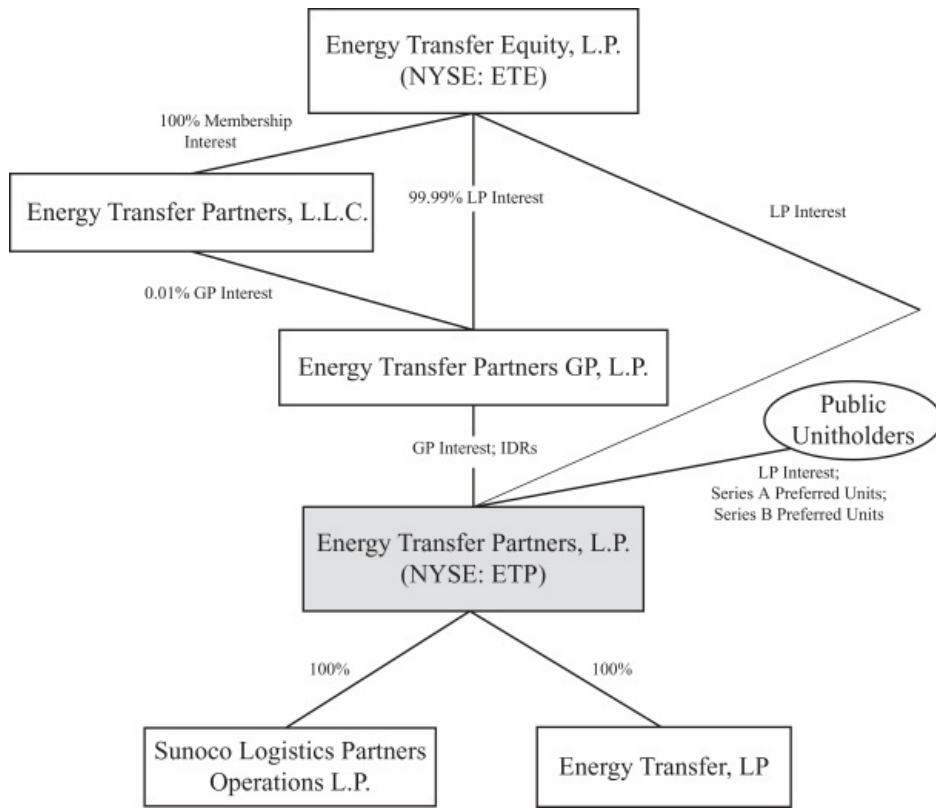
Energy Transfer Equity, L.P.
(NYSE: ETE)

100% Membership Interest

Energy Transfer Partners, L.L.C.

99.99% LP Interest

LP Interest

0.01% GP Interest

Energy Transfer Partners GP, L.P.

Public Unitholders

GP Interest; IDRs

LP Interest;
Series A Preferred Units;
Series B Preferred Units

Energy Transfer Partners, L.P.
(NYSE: ETP)

100%

100%

Sunoco Logistics Partners Operations L.P.

Energy Transfer, LP